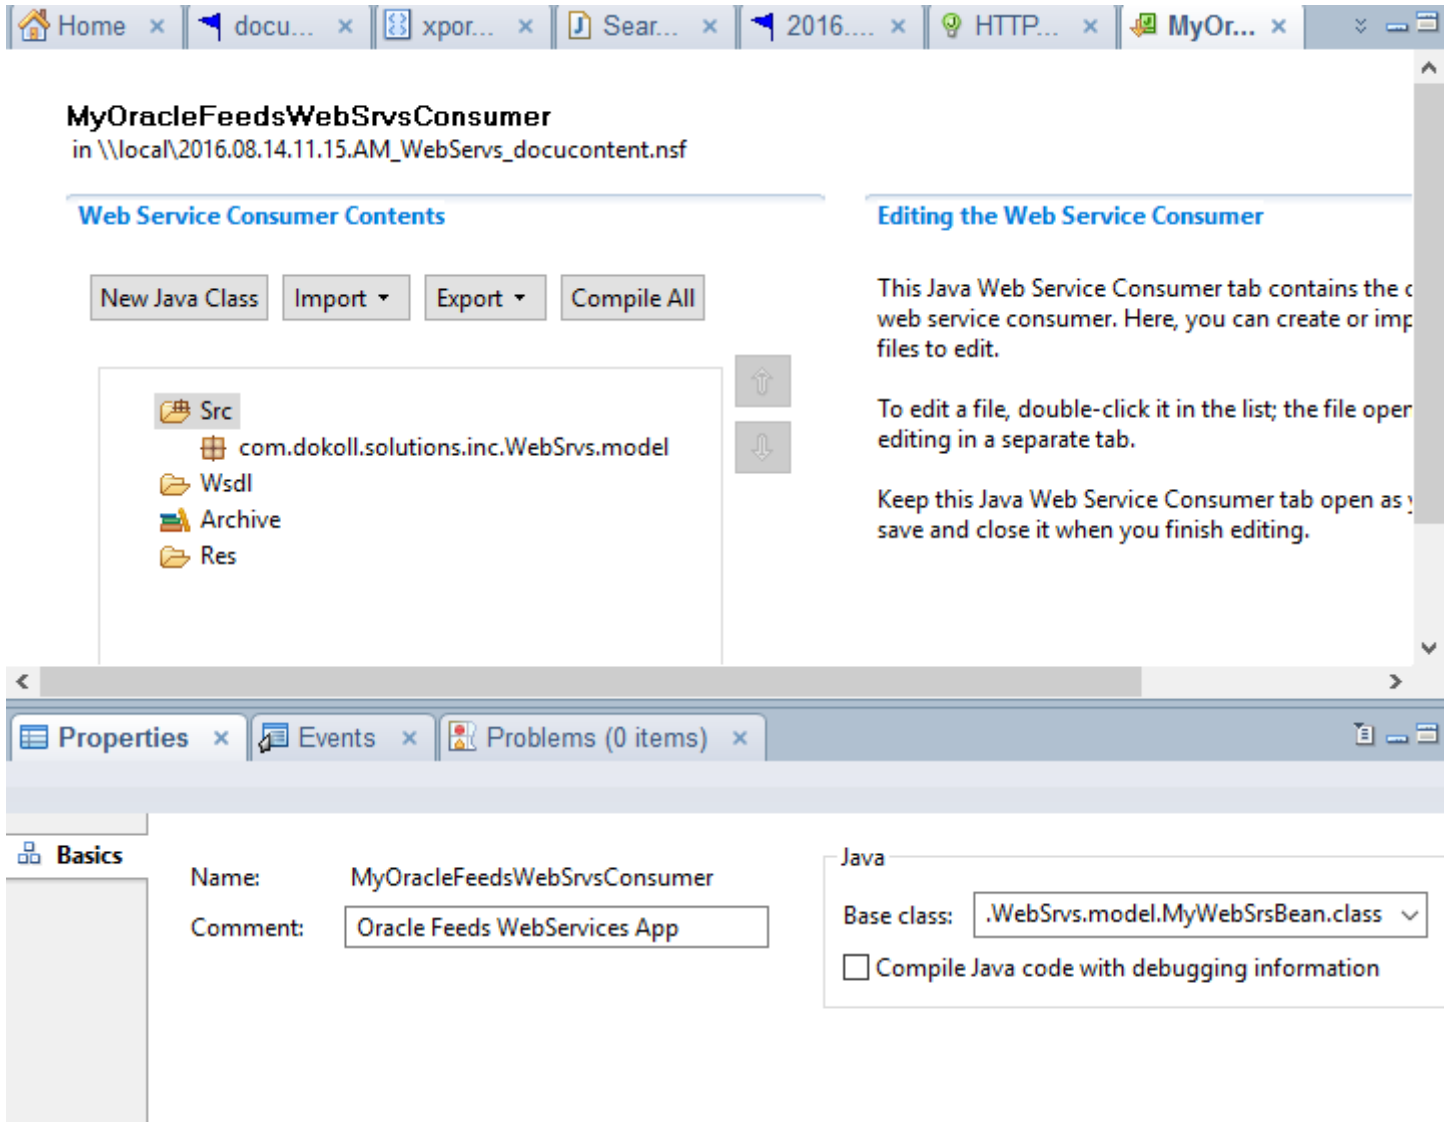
Home × docu... × xpor... × Sear... × 2016.... × HTTP... × MyOr... ×

MyOracleFeedsWebSrvsConsumer
in \\local\2016.08.14.11.15.AM_WebServs_docucontent.nsf

Web Service Consumer Contents

New Java Class | Import ▾ | Export ▾ | Compile All

Src
com.dokoll.solutions.inc.WebSrvs.model
Wsdl
Archive
Res

Editing the Web Service Consumer

This Java Web Service Consumer tab contains the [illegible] web service consumer. Here, you can create or imp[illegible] files to edit.

To edit a file, double-click it in the list; the file oper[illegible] editing in a separate tab.

Keep this Java Web Service Consumer tab open as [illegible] save and close it when you finish editing.

Properties × Events × Problems (0 items) ×

Basics

Name: MyOracleFeedsWebSrvsConsumer
Comment: Oracle Feeds WebServices App

Java
Base class: .WebSrvs.model.MyWebSrsBean.class
Compile Java code with debugging information